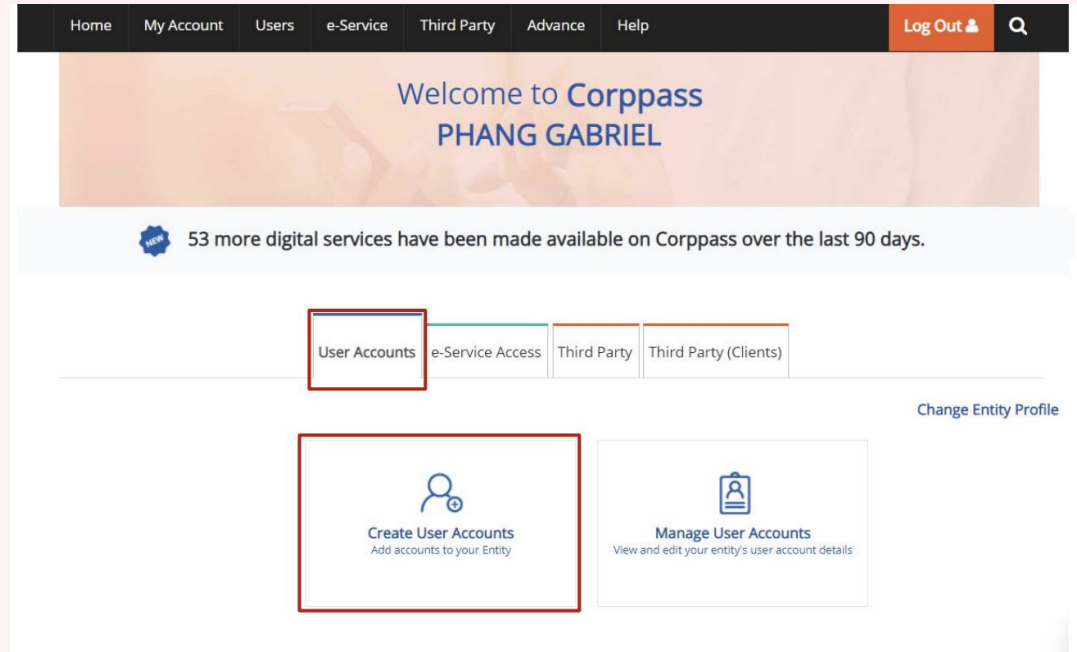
Home My Account Users e-Service Third Party Advance Help Log Out

Welcome to Corppass
PHANG GABRIEL

NEW 53 more digital services have been made available on Corppass over the last 90 days.

User Accounts e-Service Access Third Party Third Party (Clients)

Change Entity Profile

Create User Accounts
Add accounts to your Entity

Manage User Accounts
View and edit your entity's user account details